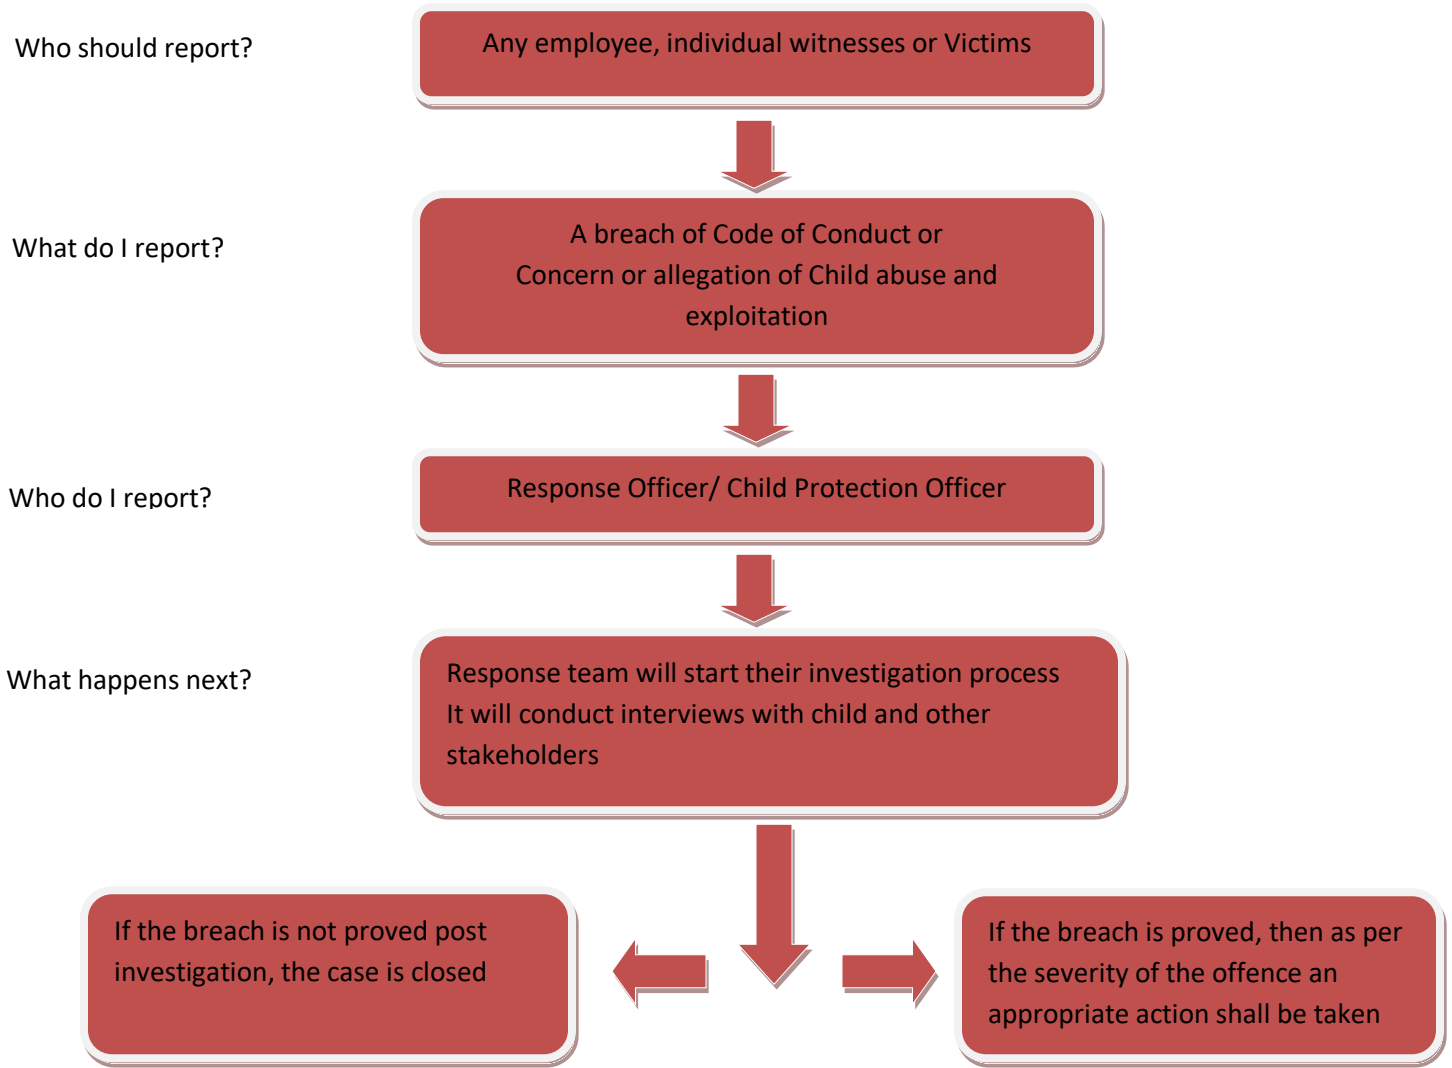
Who should report?

Any employee, individual witnesses or Victims

What do I report?

A breach of Code of Conduct or
Concern or allegation of Child abuse and exploitation

Who do I report?

Response Officer/ Child Protection Officer

What happens next?

Response team will start their investigation process
It will conduct interviews with child and other stakeholders

If the breach is not proved post investigation, the case is closed

If the breach is proved, then as per the severity of the offence an appropriate action shall be taken